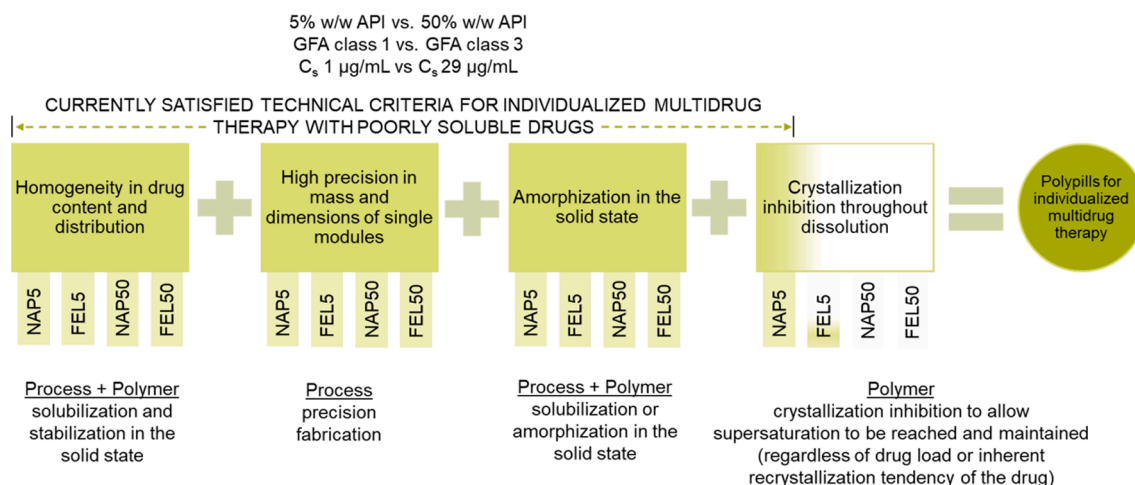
5% w/w API vs. 50% w/w API
GFA class 1 vs. GFA class 3
$C_s$ 1 µg/mL vs $C_s$ 29 µg/mL

CURRENTLY SATISFIED TECHNICAL CRITERIA FOR INDIVIDUALIZED MULTIDRUG THERAPY WITH POORLY SOLUBLE DRUGS

Homogeneity in drug content and distribution

NAP5 FEL5 NAP50 FEL50

High precision in mass and dimensions of single modules

NAP5 FEL5 NAP50 FEL50

Amorphization in the solid state

NAP5 FEL5 NAP50 FEL50

Crystallization inhibition throughout dissolution

NAP5 FEL5 NAP50 FEL50

Polypills for individualized multidrug therapy

Process + Polymer
solubilization and stabilization in the solid state

Process
precision fabrication

Process + Polymer
solubilization or amorphization in the solid state

Polymer
crystallization inhibition to allow supersaturation to be reached and maintained (regardless of drug load or inherent recrystallization tendency of the drug)